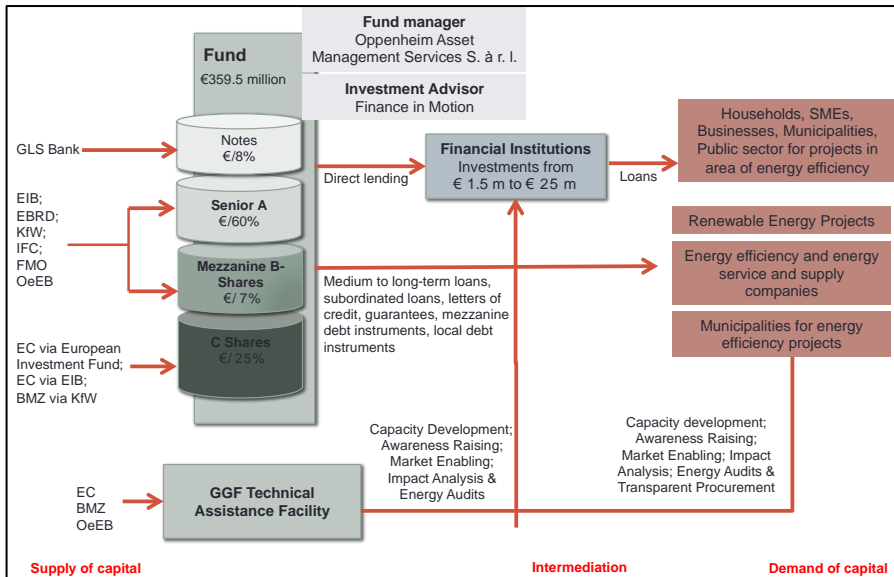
Fund manager
Oppenheim Asset Management Services S. à r. l.

Investment Advisor
Finance in Motion

Fund
€359.5 million

GLS Bank

Notes
€/8%

EIB;
EBRD;
KfW;
IFC;
FMO
OeEB

Senior A
€/60%

Mezzanine B-Shares
€/ 7%

EC via European Investment Fund;
EC via EIB;
BMZ via KfW

C Shares
€/ 25%

Direct lending

Financial Institutions
Investments from
€ 1.5 m to € 25 m

Loans

Households, SMEs, Businesses, Municipalities, Public sector for projects in area of energy efficiency

Renewable Energy Projects

Energy efficiency and energy service and supply companies

Municipalities for energy efficiency projects

Medium to long-term loans, subordinated loans, letters of credit, guarantees, mezzanine debt instruments, local debt instruments

Capacity Development;
Awareness Raising;
Market Enabling;
Impact Analysis &
Energy Audits

Capacity development;
Awareness Raising;
Market Enabling; Impact Analysis; Energy Audits &
Transparent Procurement

EC
BMZ
OeEB

GGF Technical Assistance Facility

Supply of capital

Intermediation

Demand of capital